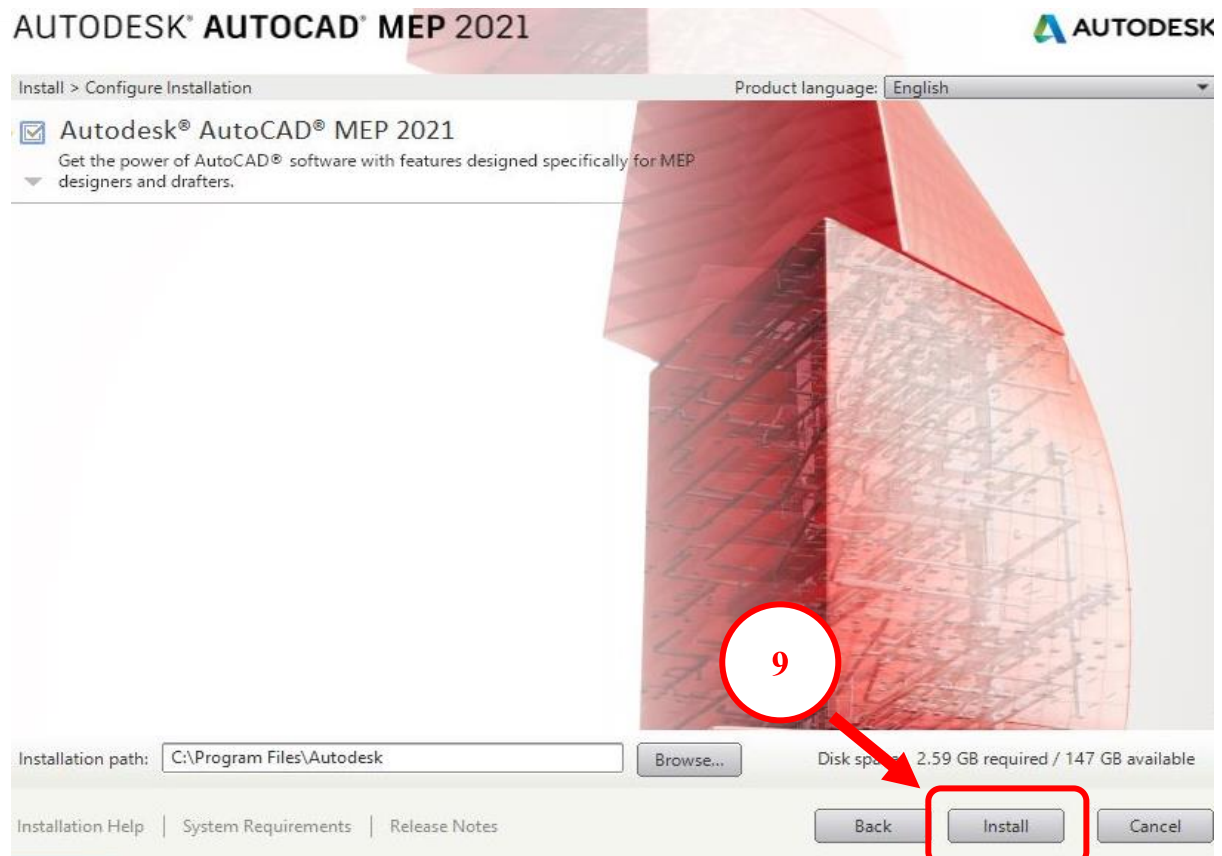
AUTODESK® AUTOCAD® MEP 2021

AUTODESK

Install > Configure Installation

Product language: English

Autodesk® AutoCAD® MEP 2021

Get the power of AutoCAD® software with features designed specifically for MEP designers and drafters.

9

Installation path: C:\Program Files\Autodesk

Browse...

Disk spa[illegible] 2.59 GB required / 147 GB available

Installation Help | System Requirements | Release Notes

Back

Install

Cancel